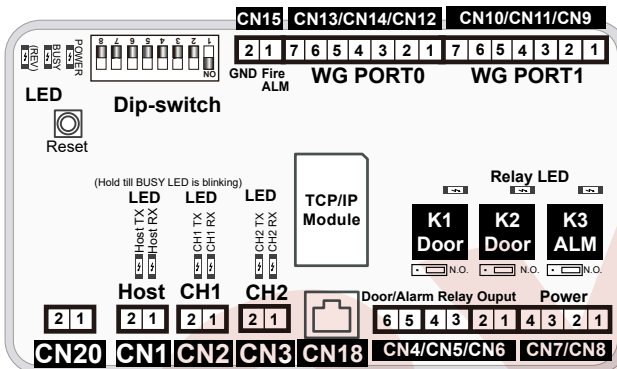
CN15 CN13/CN14/CN12 CN10/CN11/CN9

(REV) BUSY POWER

8 7 6 5 4 3 2 1
NO

2 1 7 6 5 4 3 2 1 7 6 5 4 3 2 1

GND Fire ALM

WG PORT0 WG PORT1

LED

Dip-switch

Reset

(Hold till BUSY LED is blinking)

LED LED LED

Host TX Host RX CH1 TX CH1 RX CH2 TX CH2 RX

TCP/IP Module

Relay LED

K1 Door K2 Door K3 ALM

N.O. N.O. N.O.

Host CH1 CH2

Door/Alarm Relay Ouput Power

2 1 2 1 2 1 2 1 6 5 4 3 2 1 4 3 2 1

CN20 CN1 CN2 CN3 CN18 CN4/CN5/CN6 CN7/CN8